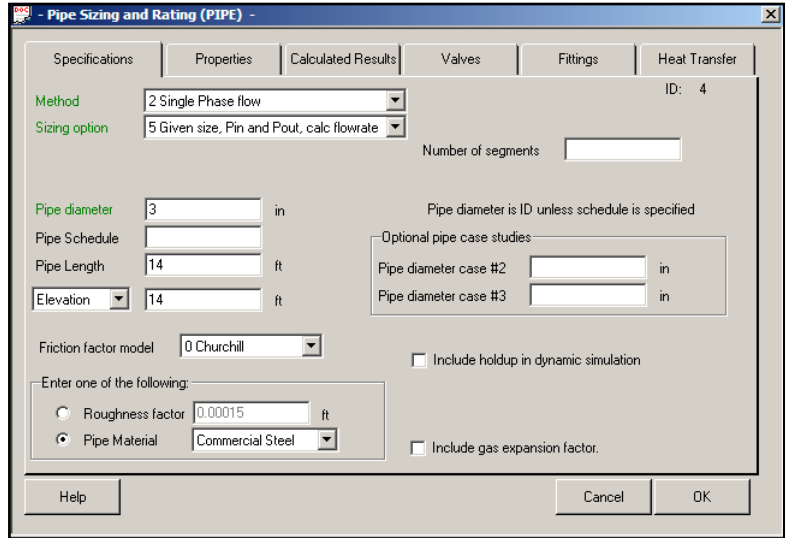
- Pipe Sizing and Rating (PIPE) -

Specifications | Properties | Calculated Results | Valves | Fittings | Heat Transfer

ID: 4

Method 2 Single Phase flow

Sizing option 5 Given size, Pin and Pout, calc flowrate

Number of segments

Pipe diameter 3 in

Pipe diameter is ID unless schedule is specified

Pipe Schedule

Pipe Length 14 ft

Elevation 14 ft

Optional pipe case studies

Pipe diameter case #2 in

Pipe diameter case #3 in

Friction factor model 0 Churchill

Include holdup in dynamic simulation

Enter one of the following:

Roughness factor 0.00015 ft

Pipe Material Commercial Steel

Include gas expansion factor.

Help

Cancel

OK